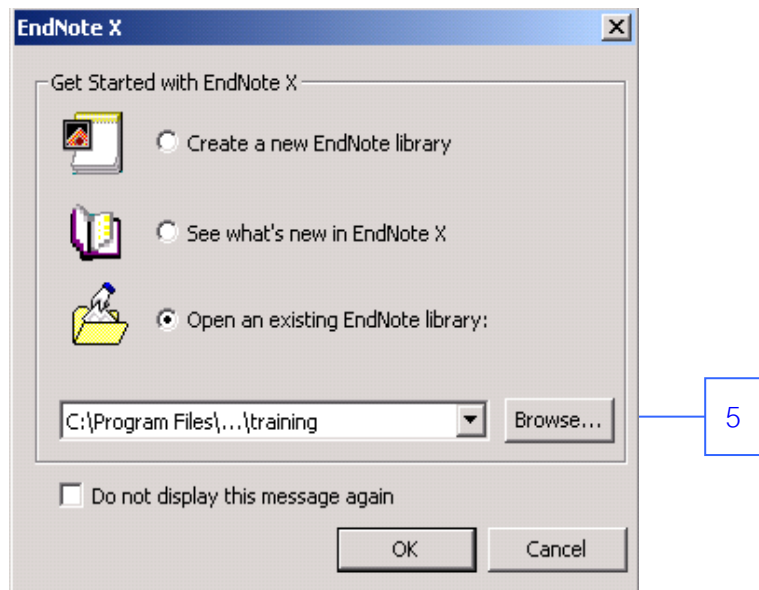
EndNote X

Get Started with EndNote X

Create a new EndNote library

See what's new in EndNote X

Open an existing EndNote library:

C:\Program Files\...\training

Browse...

5

Do not display this message again

OK

Cancel